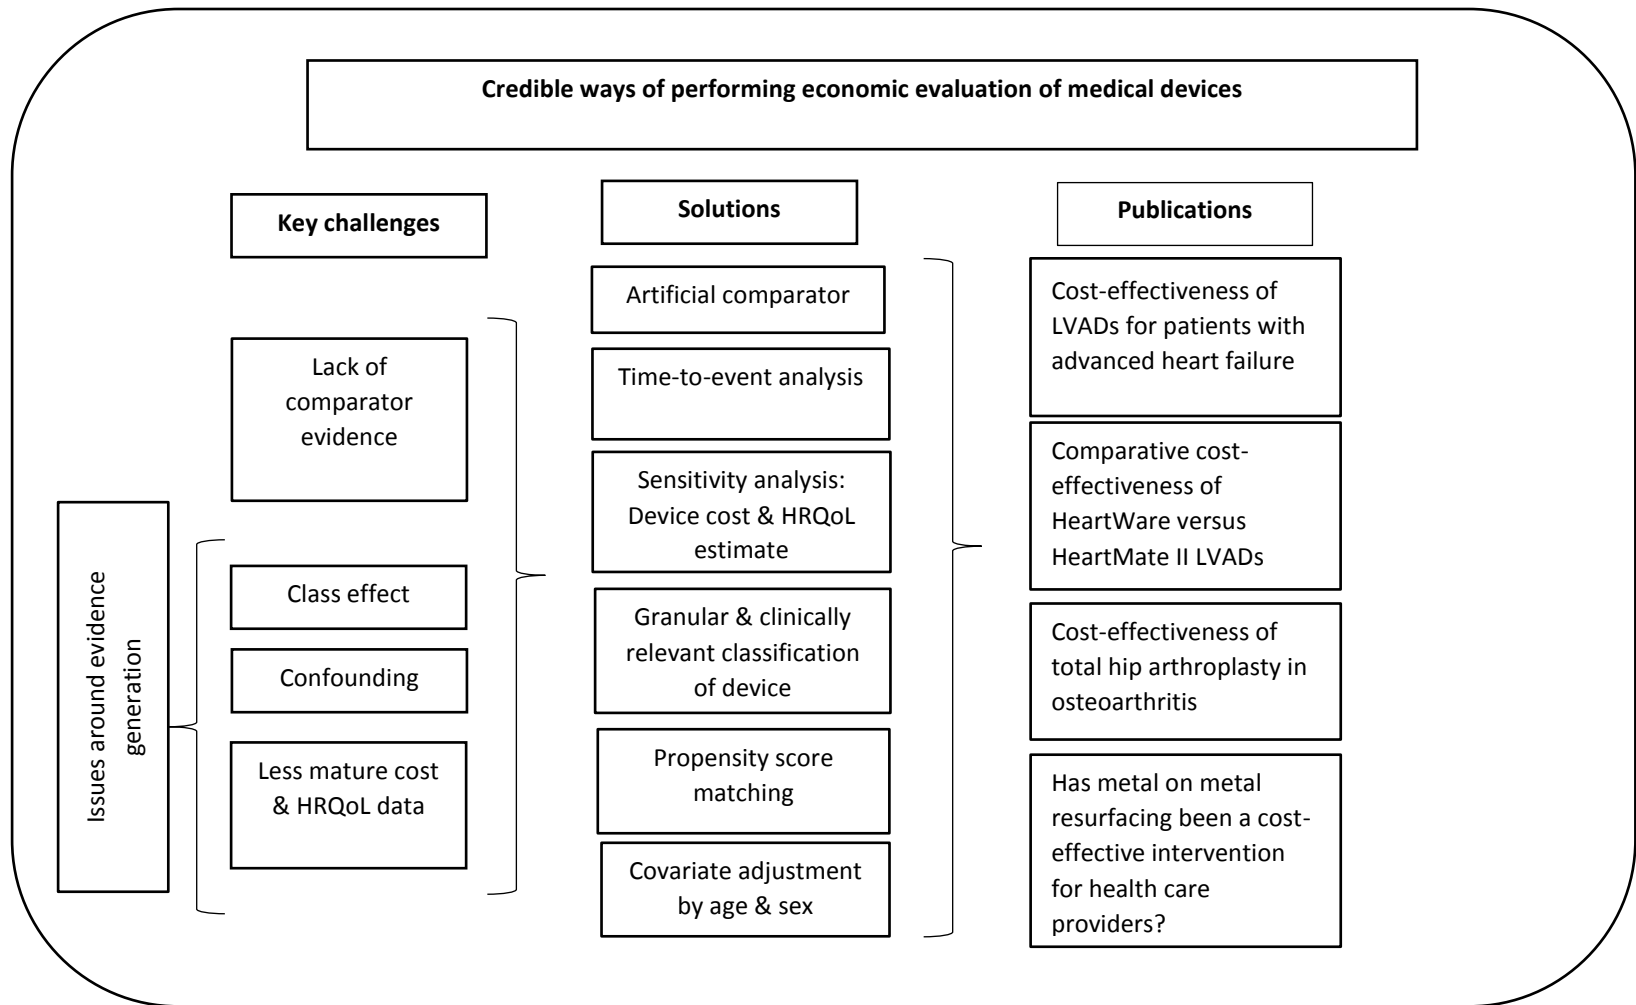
Credible ways of performing economic evaluation of medical devices

Key challenges

Solutions

Publications

Issues around evidence generation

Lack of comparator evidence

Class effect

Confounding

Less mature cost & HRQoL data

Artificial comparator

Time-to-event analysis

Sensitivity analysis: Device cost & HRQoL estimate

Granular & clinically relevant classification of device

Propensity score matching

Covariate adjustment by age & sex

Cost-effectiveness of LVADs for patients with advanced heart failure

Comparative cost-effectiveness of HeartWare versus HeartMate II LVADs

Cost-effectiveness of total hip arthroplasty in osteoarthritis

Has metal on metal resurfacing been a cost-effective intervention for health care providers?